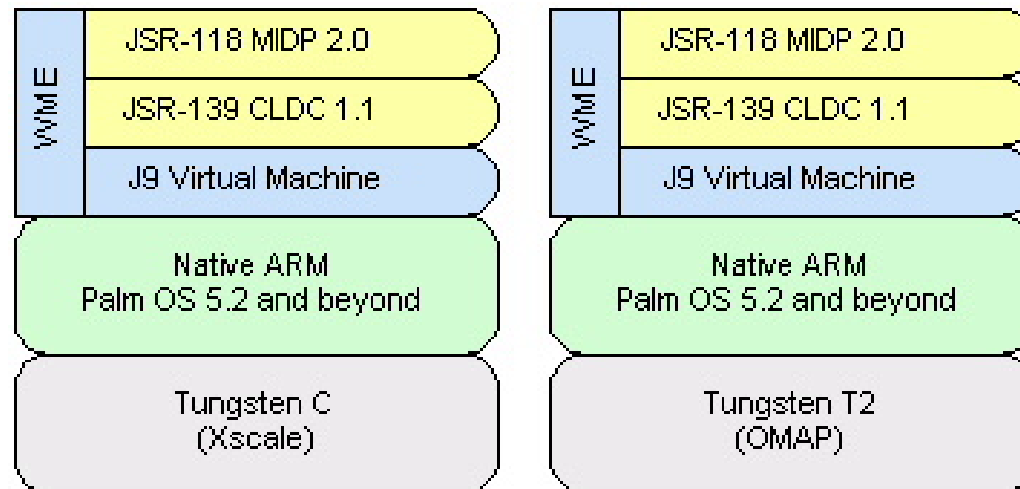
WME

JSR-118 MIDP 2.0

JSR-139 CLDC 1.1

J9 Virtual Machine

Native ARM
Palm OS 5.2 and beyond

Tungsten C
(Xscale)

WME

JSR-118 MIDP 2.0

JSR-139 CLDC 1.1

J9 Virtual Machine

Native ARM
Palm OS 5.2 and beyond

Tungsten T2
(OMAP)